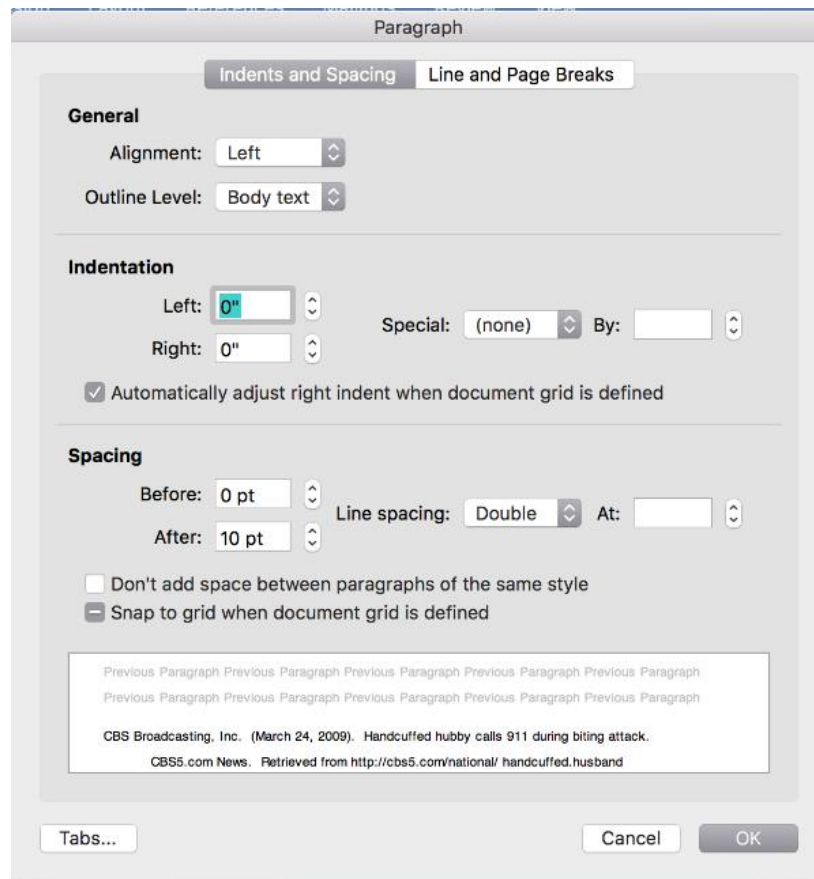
Paragraph

Indents and Spacing | Line and Page Breaks

General

Alignment: Left

Outline Level: Body text

Indentation

Left: 0"

Right: 0"

Special: (none) By:

Automatically adjust right indent when document grid is defined

Spacing

Before: 0 pt

After: 10 pt

Line spacing: Double At:

Don't add space between paragraphs of the same style

Snap to grid when document grid is defined

Previous Paragraph Previous Paragraph Previous Paragraph Previous Paragraph Previous Paragraph Previous Paragraph Previous Paragraph Previous Paragraph Previous Paragraph Previous Paragraph

CBS Broadcasting, Inc. (March 24, 2009). Handcuffed hubby calls 911 during biting attack. CBS5.com News. Retrieved from http://cbs5.com/national/ handcuffed.husband

Tabs...

Cancel

OK